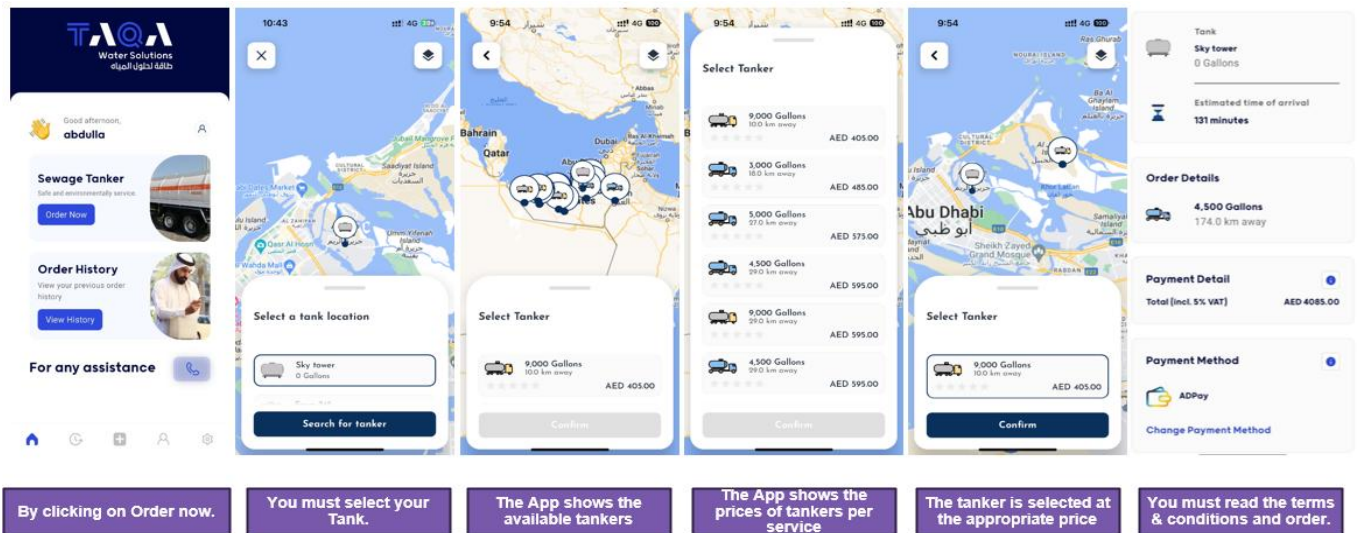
TAQA
Water Solutions
طاقة لحلول المياه

Good afternoon,
abdulla

Sewage Tanker
Safe and environmentally service.
Order Now

Order History
View your previous order history
View History

For any assistance

10:43
4G

Select a tank location
Sky tower
0 Gallons
Search for tanker

9:54
4G
Bahrain
Qatar

Select Tanker
9,000 Gallons
10.0 km away
AED 405.00
Confirm

9:54
4G
Select Tanker

9,000 Gallons
10.0 km away
AED 405.00

3,000 Gallons
18.0 km away
AED 485.00

5,000 Gallons
27.0 km away
AED 575.00

4,500 Gallons
29.0 km away
AED 595.00

9,000 Gallons
29.0 km away
AED 595.00

4,500 Gallons
29.0 km away
AED 595.00

Confirm

9:54
4G
Abu Dhabi
أبو ظبي
Sheikh Zayed Grand Mosque

Select Tanker
9,000 Gallons
10.0 km away
AED 405.00
Confirm

Tank
Sky tower
0 Gallons

Estimated time of arrival
131 minutes

Order Details
4,500 Gallons
174.0 km away

Payment Detail
Total (incl. 5% VAT)
AED 4085.00

Payment Method
ADPay
Change Payment Method

By clicking on Order now.

You must select your Tank.

The App shows the available tankers

The App shows the prices of tankers per service

The tanker is selected at the appropriate price

You must read the terms & conditions and order.